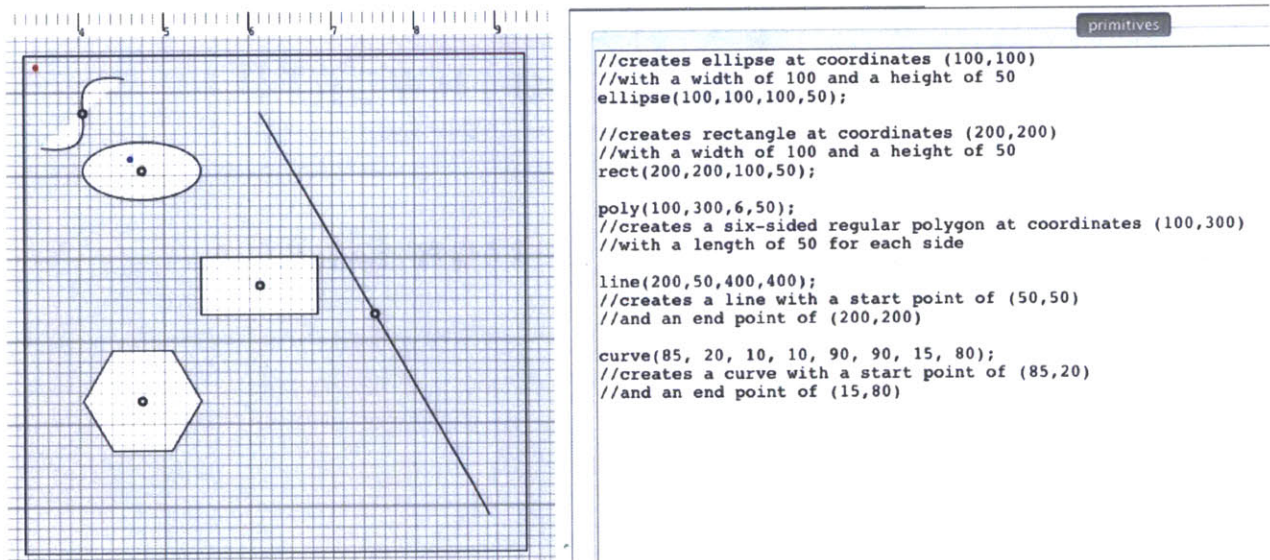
4 5 6 7 8 9

primitives

//creates ellipse at coordinates (100,100)
//with a width of 100 and a height of 50
ellipse(100,100,100,50);

//creates rectangle at coordinates (200,200)
//with a width of 100 and a height of 50
rect(200,200,100,50);

poly(100,300,6,50);
//creates a six-sided regular polygon at coordinates (100,300)
//with a length of 50 for each side

line(200,50,400,400);
//creates a line with a start point of (50,50)
//and an end point of (200,200)

curve(85, 20, 10, 10, 90, 90, 15, 80);
//creates a curve with a start point of (85,20)
//and an end point of (15,80)